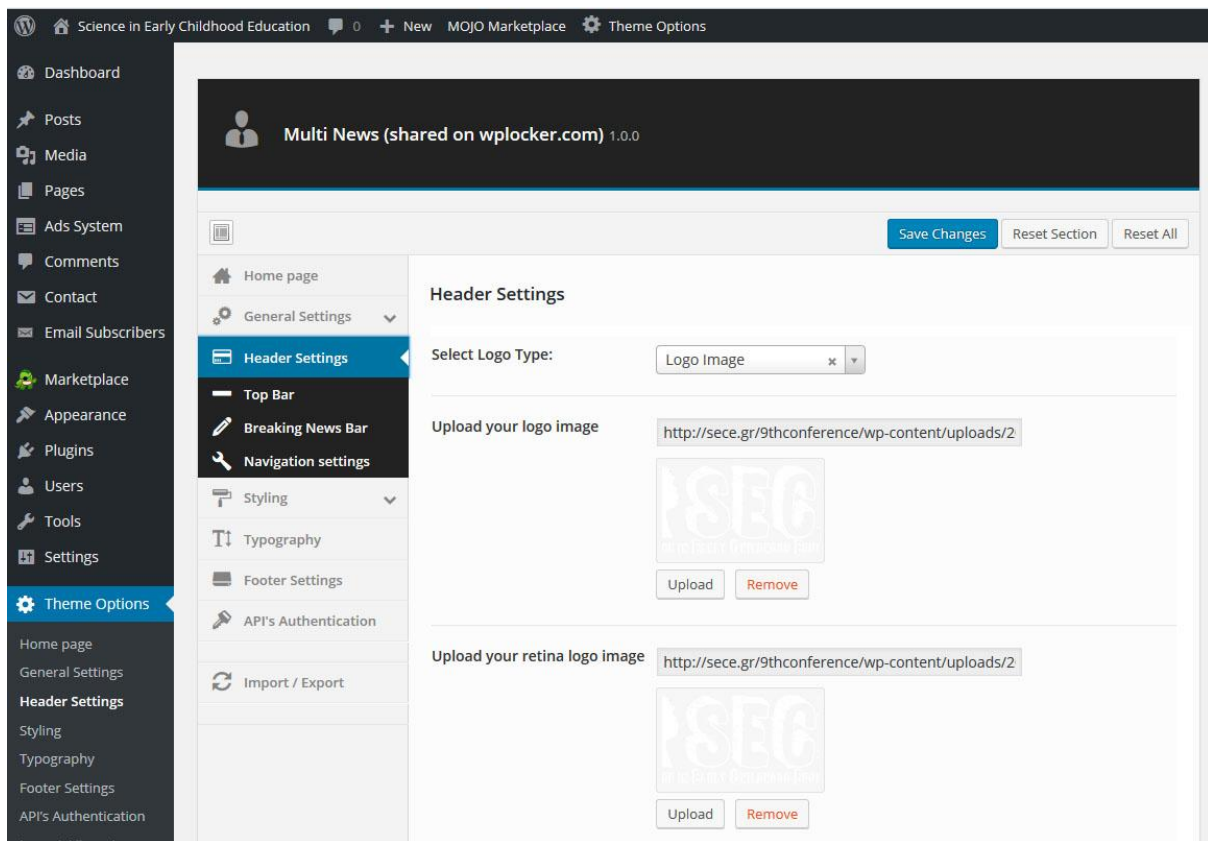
Science in Early Childhood Education 0 New MOJO Marketplace Theme Options

Dashboard
Posts
Media
Pages
Ads System
Comments
Contact
Email Subscribers
Marketplace
Appearance
Plugins
Users
Tools
Settings
Theme Options
Home page
General Settings
Header Settings
Styling
Typography
Footer Settings
API's Authentication

Multi News (shared on wplocker.com) 1.0.0

Save Changes Reset Section Reset All

Home page
General Settings
Header Settings
Top Bar
Breaking News Bar
Navigation settings
Styling
Typography
Footer Settings
API's Authentication
Import / Export

Header Settings

Select Logo Type: Logo Image

Upload your logo image http://sece.gr/9thconference/wp-content/uploads/2
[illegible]
Upload Remove

Upload your retina logo image http://sece.gr/9thconference/wp-content/uploads/2
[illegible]
Upload Remove